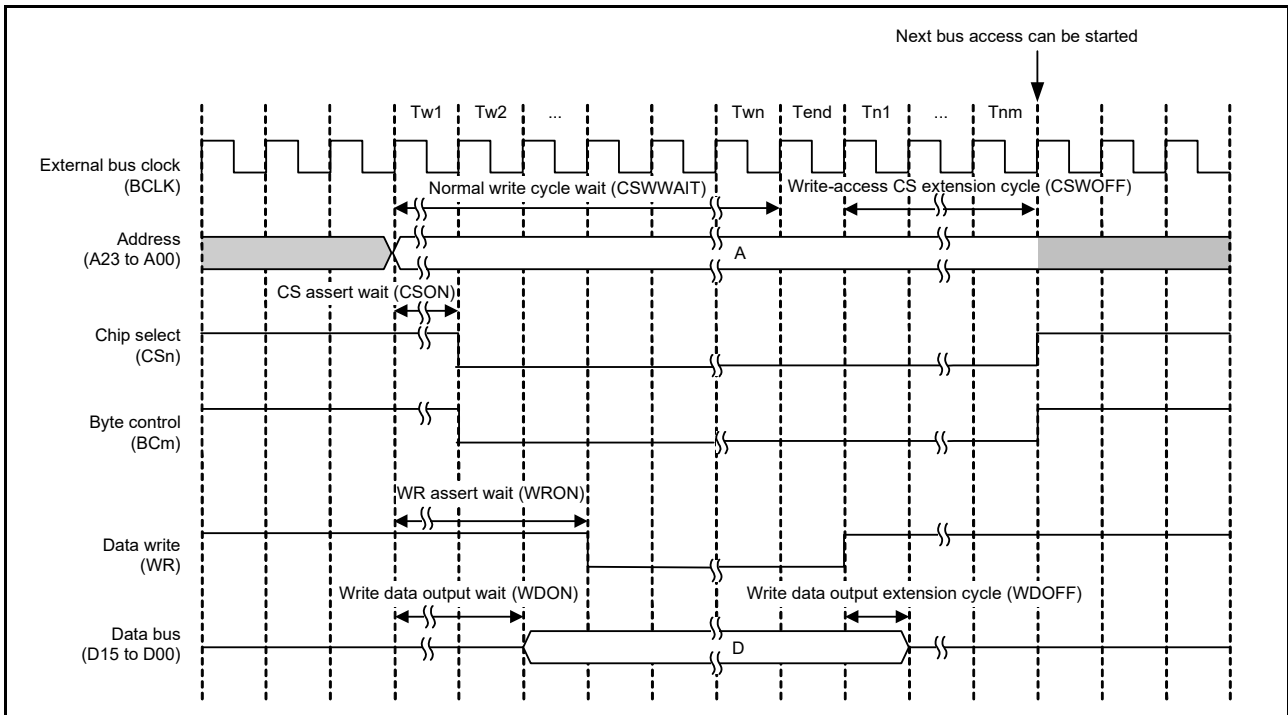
Next bus access can be started

Tw1 Tw2 ... Twn Tend Tn1 ... Tnm

External bus clock
(BCLK)

Normal write cycle wait (CSWWAIT)

Write-access CS extension cycle (CSWOFF)

Address
(A23 to A00)

A

CS assert wait (CSON)

Chip select
(CSn)

Byte control
(BCm)

WR assert wait (WRON)

Data write
(WR)

Write data output wait (WDON)

Write data output extension cycle (WDOFF)

Data bus
(D15 to D00)

D